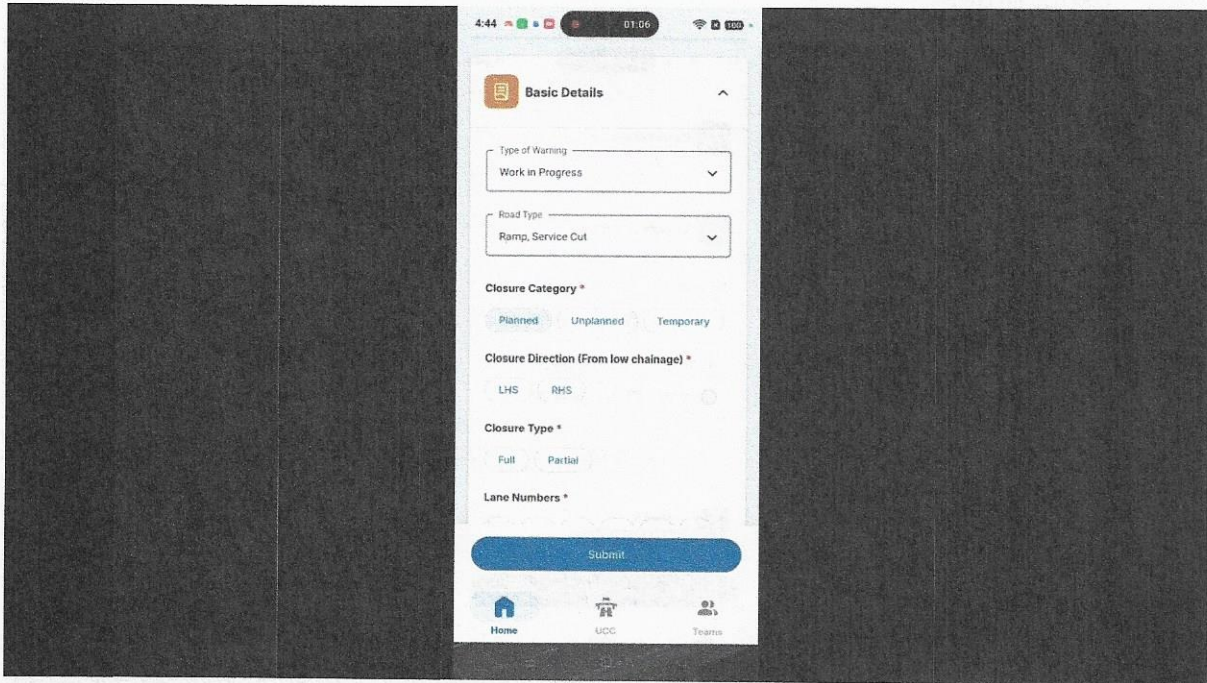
4:44 01:06 100

Basic Details

Type of Warning
Work in Progress

Road Type
Ramp, Service Cut

Closure Category *
Planned Unplanned Temporary

Closure Direction (From low chainage) *
LHS RHS

Closure Type *
Full Partial

Lane Numbers *

Submit

Home UCC Teams